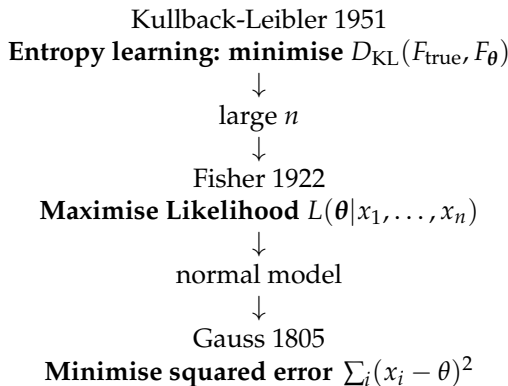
Kullback-Leibler 1951
**Entropy learning: minimise** $D_{\text{KL}}(F_{\text{true}}, F_{\boldsymbol{\theta}})$
$\downarrow$
large $n$
$\downarrow$
Fisher 1922
**Maximise Likelihood** $L(\boldsymbol{\theta}|x_1, \ldots, x_n)$
$\downarrow$
normal model
$\downarrow$
Gauss 1805
**Minimise squared error** $\sum_i (x_i - \theta)^2$